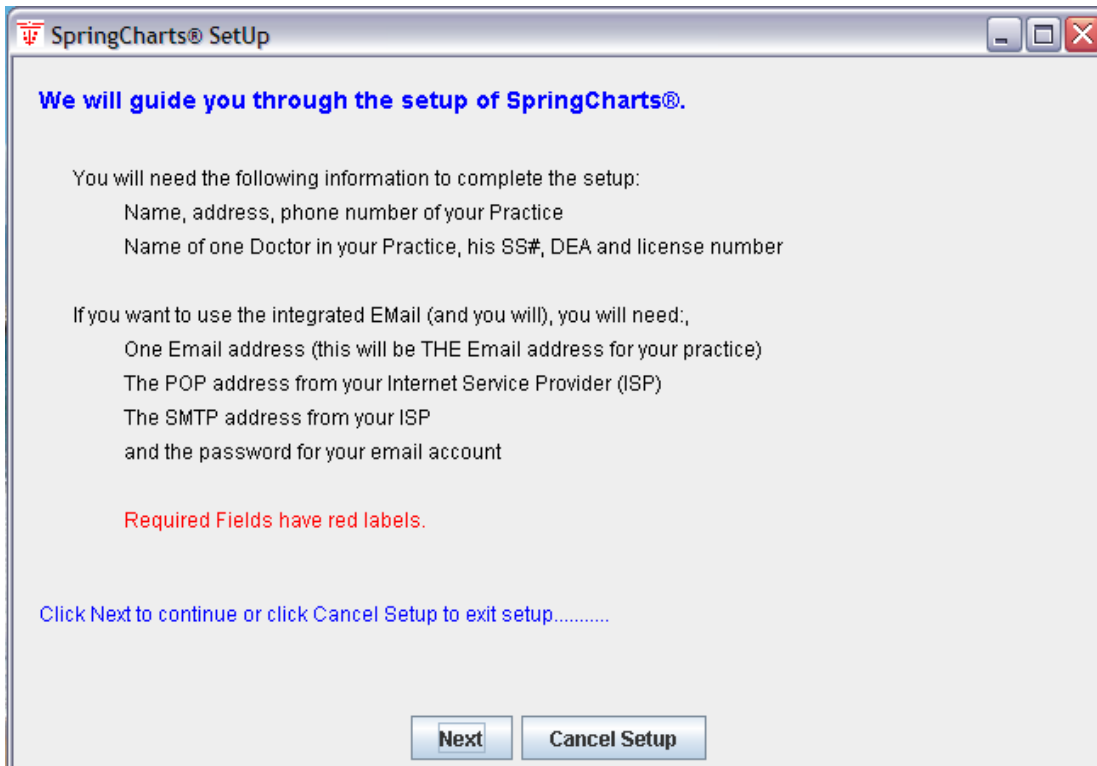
SpringCharts® SetUp

We will guide you through the setup of SpringCharts®.

You will need the following information to complete the setup:
Name, address, phone number of your Practice
Name of one Doctor in your Practice, his SS#, DEA and license number

If you want to use the integrated EMail (and you will), you will need:,
One Email address (this will be THE Email address for your practice)
The POP address from your Internet Service Provider (ISP)
The SMTP address from your ISP
and the password for your email account

Required Fields have red labels.

Click Next to continue or click Cancel Setup to exit setup..........

Next
Cancel Setup